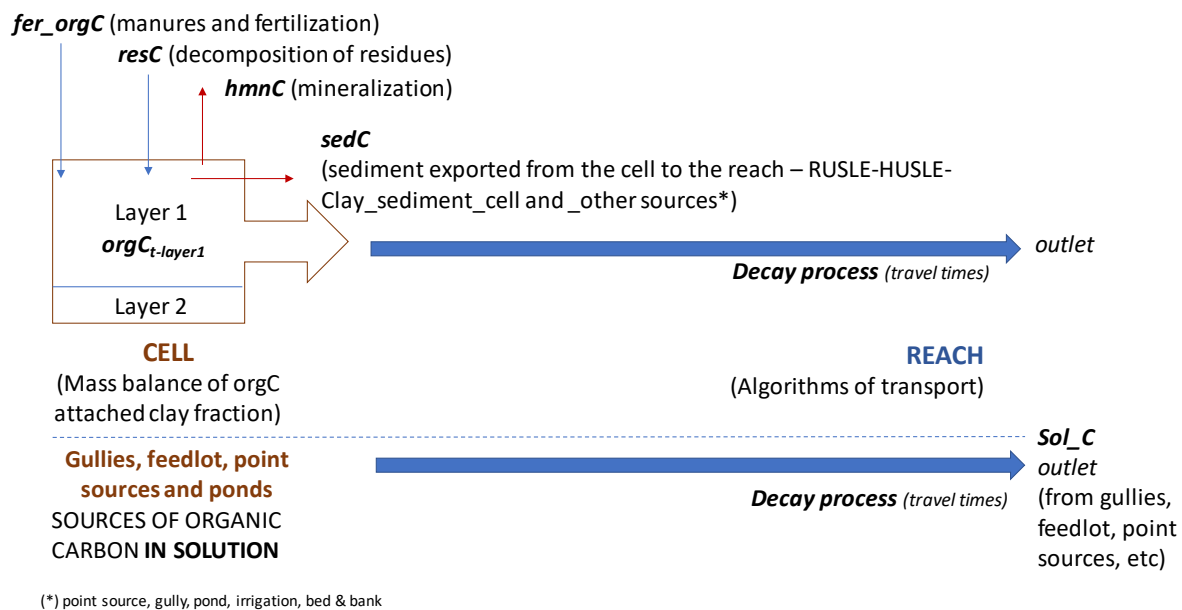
***fer_orgC*** (manures and fertilization)

***resC*** (decomposition of residues)

***hmnC*** (mineralization)

***sedC***
(sediment exported from the cell to the reach – RUSLE-HUSLE-Clay_sediment_cell and _other sources*)

Layer 1
***orgC$_{t\text{-}layer1}$***

Layer 2

***Decay process*** *(travel times)*

*outlet*

**CELL**
(Mass balance of orgC attached clay fraction)

**REACH**
(Algorithms of transport)

**Gullies, feedlot, point sources and ponds**
SOURCES OF ORGANIC CARBON **IN SOLUTION**

***Decay process*** *(travel times)*

***Sol_C***
*outlet*
(from gullies, feedlot, point sources, etc)

(*) point source, gully, pond, irrigation, bed & bank